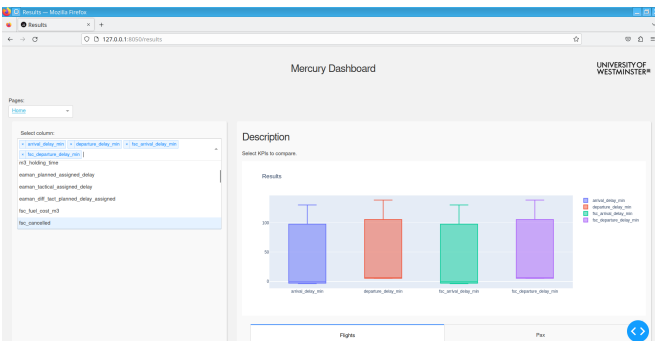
Results — Mozilla Firefox

Results

127.0.0.1:8050/results

Mercury Dashboard

UNIVERSITY OF WESTMINSTER

Pages:
Home

Select column:
× arrival_delay_min × departure_delay_min × fac_arrival_delay_min × fac_departure_delay_min

m3_holding_time
eaman_planned_assigned_delay
eaman_tactical_assigned_delay
eaman_diff_tact_planned_delay_assigned
fac_fuel_cost_m3
fac_cancelled

Description

Select KPIs to compare.

Results

100
50
0

arrival_delay_min
departure_delay_min
fac_arrival_delay_min
fac_departure_delay_min

arrival_delay_min
departure_delay_min
fac_arrival_delay_min
fac_departure_delay_min

Flights

Pax